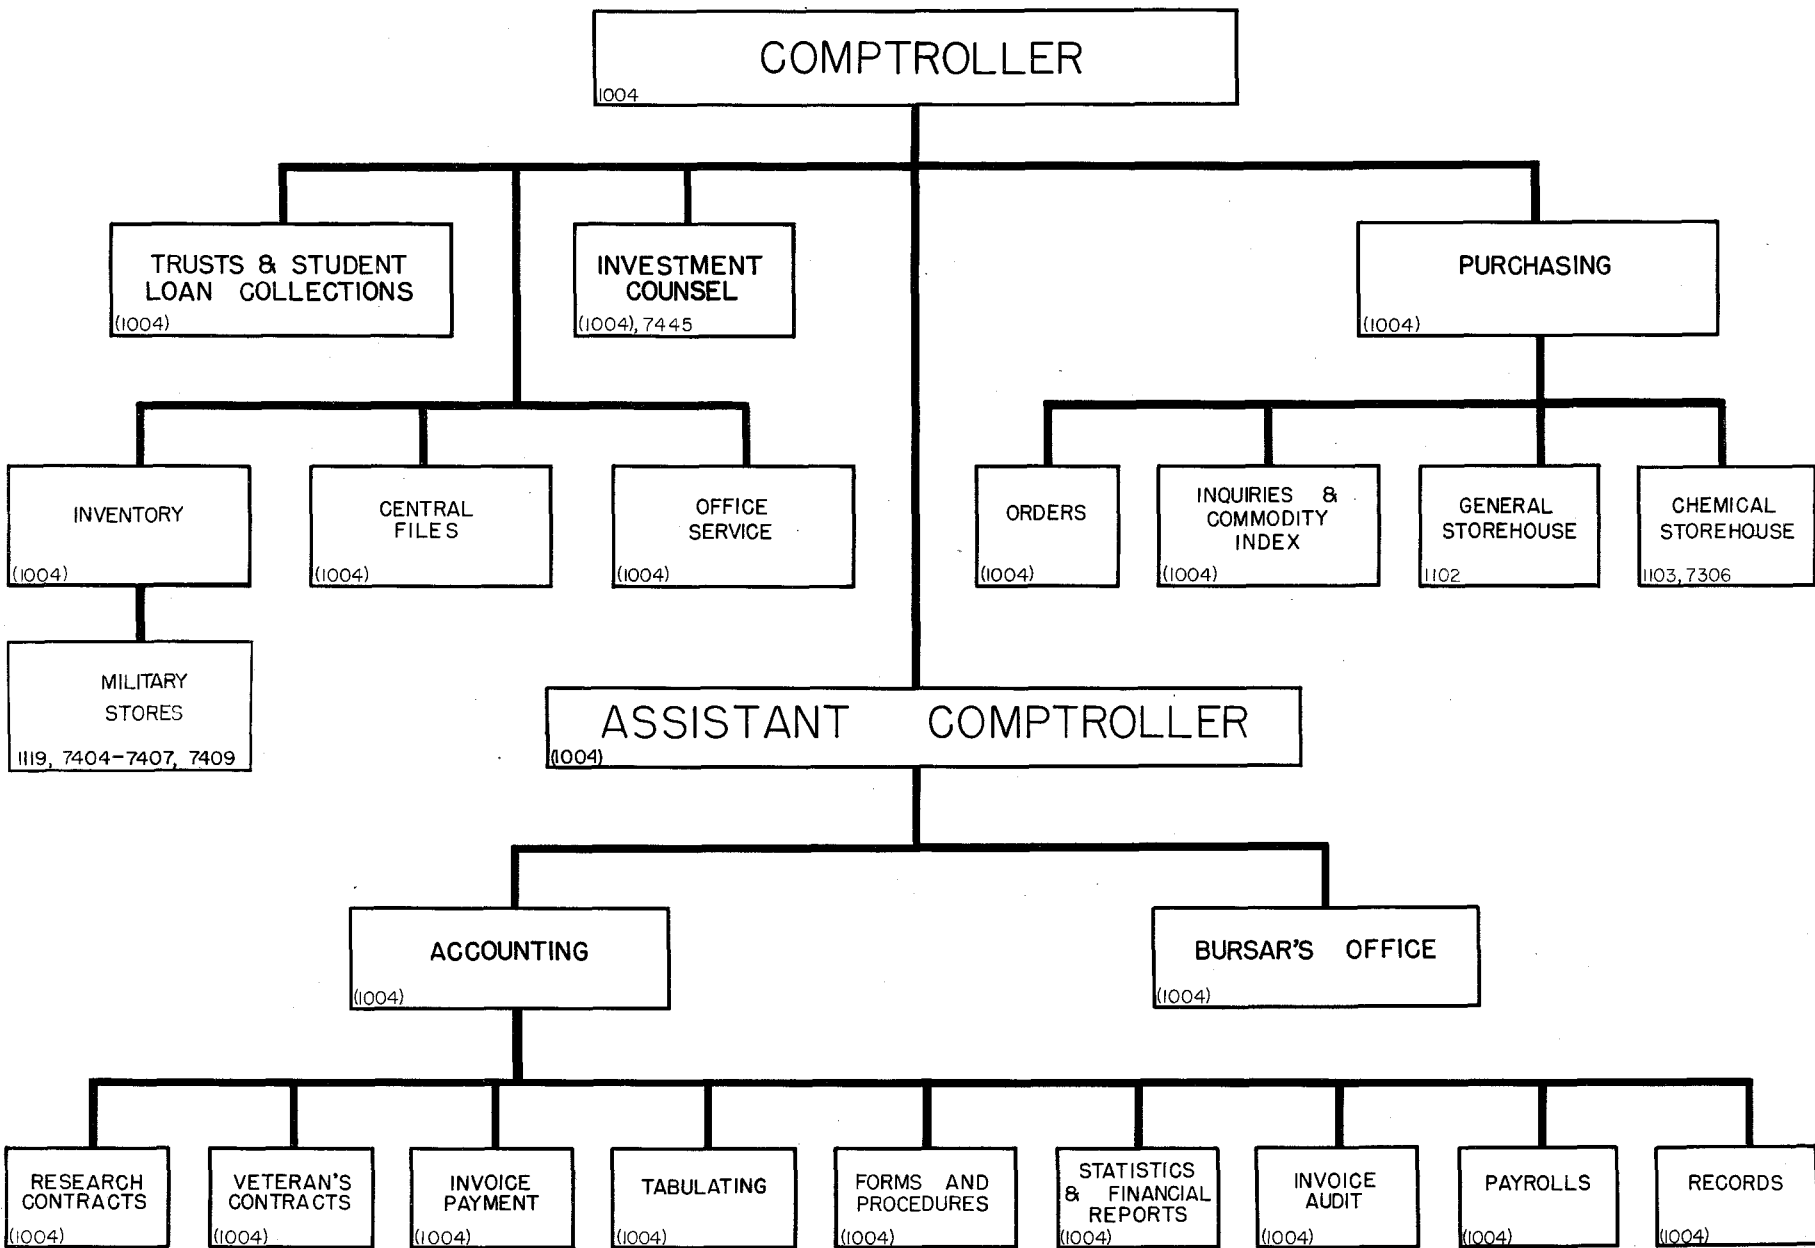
COMPTROLLER
1004

TRUSTS & STUDENT LOAN COLLECTIONS
(1004)

INVESTMENT COUNSEL
(1004), 7445

PURCHASING
(1004)

INVENTORY
(1004)

CENTRAL FILES
(1004)

OFFICE SERVICE
(1004)

ORDERS
(1004)

INQUIRIES & COMMODITY INDEX
(1004)

GENERAL STOREHOUSE
1102

CHEMICAL STOREHOUSE
1103, 7306

MILITARY STORES
1119, 7404-7407, 7409

ASSISTANT COMPTROLLER
(1004)

ACCOUNTING
(1004)

BURSAR'S OFFICE
(1004)

RESEARCH CONTRACTS
(1004)

VETERAN'S CONTRACTS
(1004)

INVOICE PAYMENT
(1004)

TABULATING
(1004)

FORMS AND PROCEDURES
(1004)

STATISTICS & FINANCIAL REPORTS
(1004)

INVOICE AUDIT
(1004)

PAYROLLS
(1004)

RECORDS
(1004)